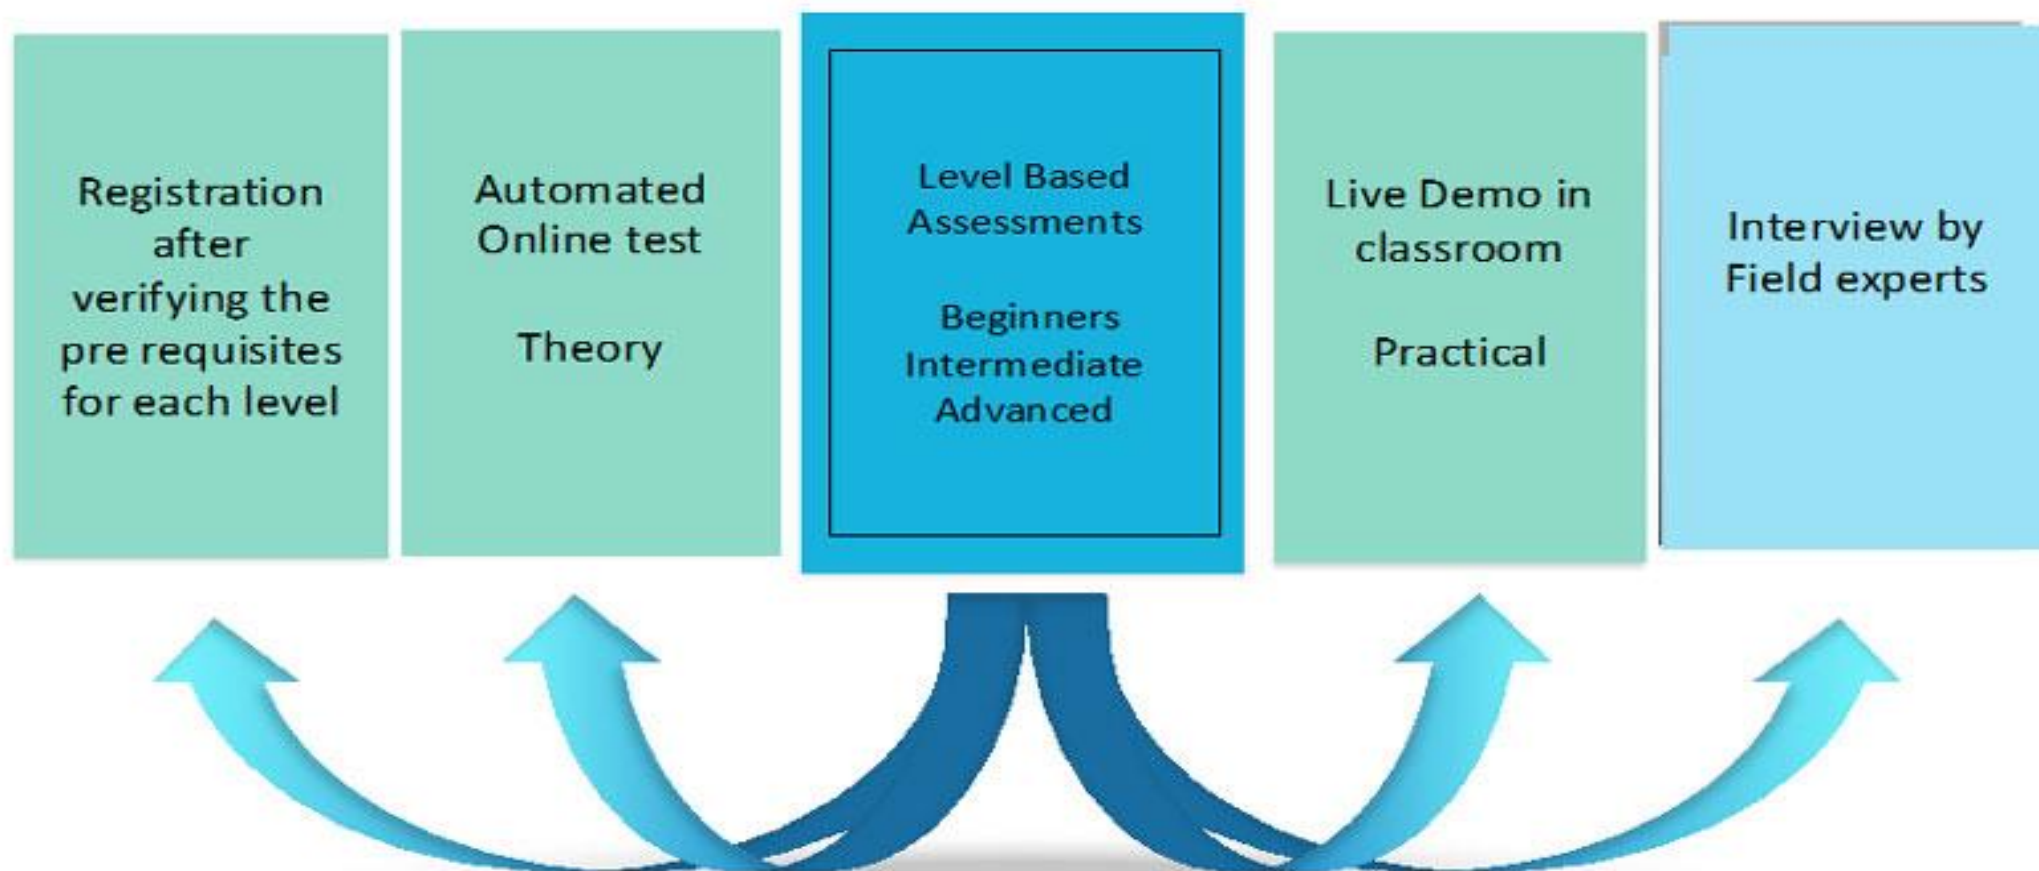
Registration after verifying the pre requisites for each level

Automated Online test

Theory

Level Based Assessments

Beginners
Intermediate
Advanced

Live Demo in classroom

Practical

Interview by Field experts